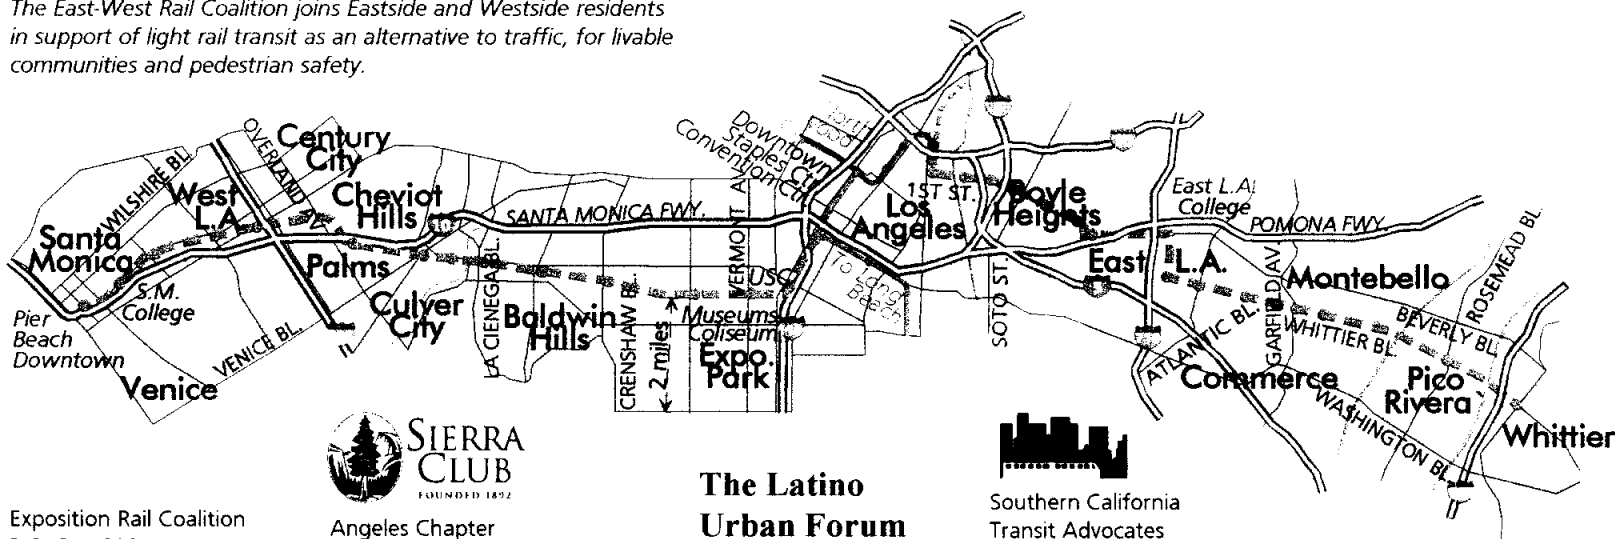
The East-West Rail Coalition joins Eastside and Westside residents in support of light rail transit as an alternative to traffic, for livable communities and pedestrian safety.

Century City
OVERLAND
WILSHIRE BL.
West L.A.
Cheviot Hills
SANTA MONICA FWY.
Santa Monica
Palms
S.M. College
Pier Beach Downtown
VENICE BL.
Venice
Culver City
LA CIENEGA BL.
Baldwin Hills
CRENSHAW BL.
2 miles
Museums Coliseum
Expo. Park
VERMONT AV.
USC
Downtown Staples Ctr. Convention Ctr.
To Long Beach
1ST ST.
Los Angeles
Boyle Heights
SOTO ST.
East L.A. College
POMONA FWY.
East L.A.
ATLANTIC BL.
GARFIELD AV.
Montebello
ROSEMEAD BL.
BEVERLY BL.
WHITTIER BL.
Commerce
Pico Rivera
WASHINGTON BL.
Whittier

SIERRA CLUB
FOUNDED 1892
Angeles Chapter

Exposition Rail Coalition

The Latino Urban Forum

Southern California Transit Advocates